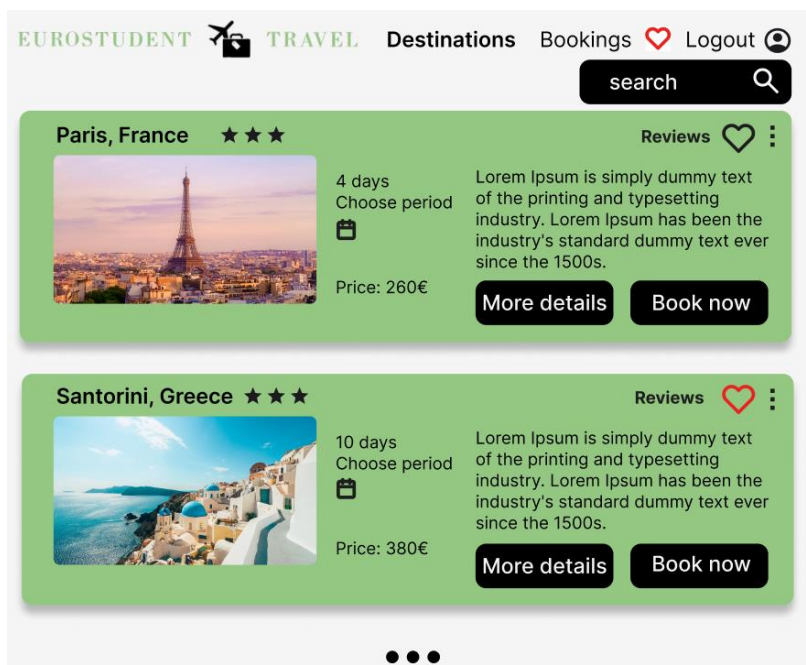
EUROSTUDENT TRAVEL Destinations Bookings Logout

search

Paris, France ★★★

Reviews

4 days
Choose period

Price: 260€

Lorem Ipsum is simply dummy text of the printing and typesetting industry. Lorem Ipsum has been the industry's standard dummy text ever since the 1500s.

More details Book now

Santorini, Greece ★★★

Reviews

10 days
Choose period

Price: 380€

Lorem Ipsum is simply dummy text of the printing and typesetting industry. Lorem Ipsum has been the industry's standard dummy text ever since the 1500s.

More details Book now